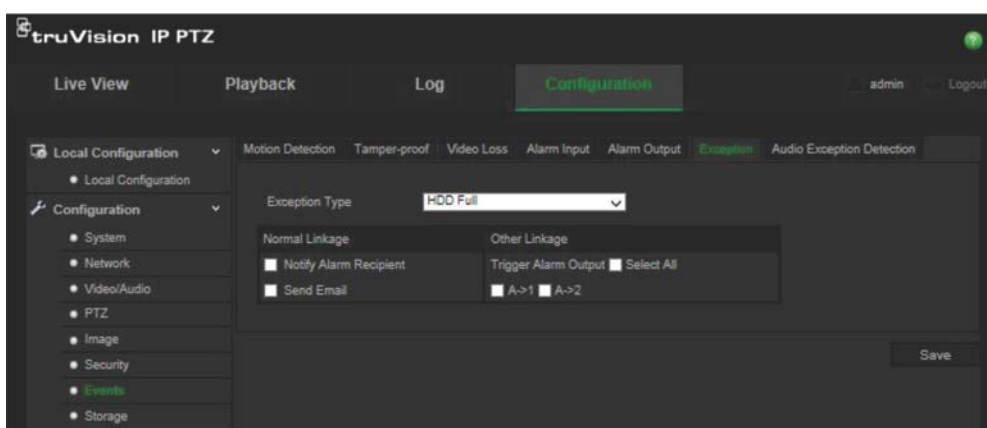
truVision IP PTZ

Live View
Playback
Log
Configuration
admin
Logout

Local Configuration
• Local Configuration
Configuration
• System
• Network
• Video/Audio
• PTZ
• Image
• Security
• Events
• Storage

Motion Detection
Tamper-proof
Video Loss
Alarm Input
Alarm Output
Exception
Audio Exception Detection

Exception Type
HDD Full

| Normal Linkage | Other Linkage |
|---|---|
| Notify Alarm Recipient | Trigger Alarm Output Select All |
| Send Email | A->1 A->2 |

Save